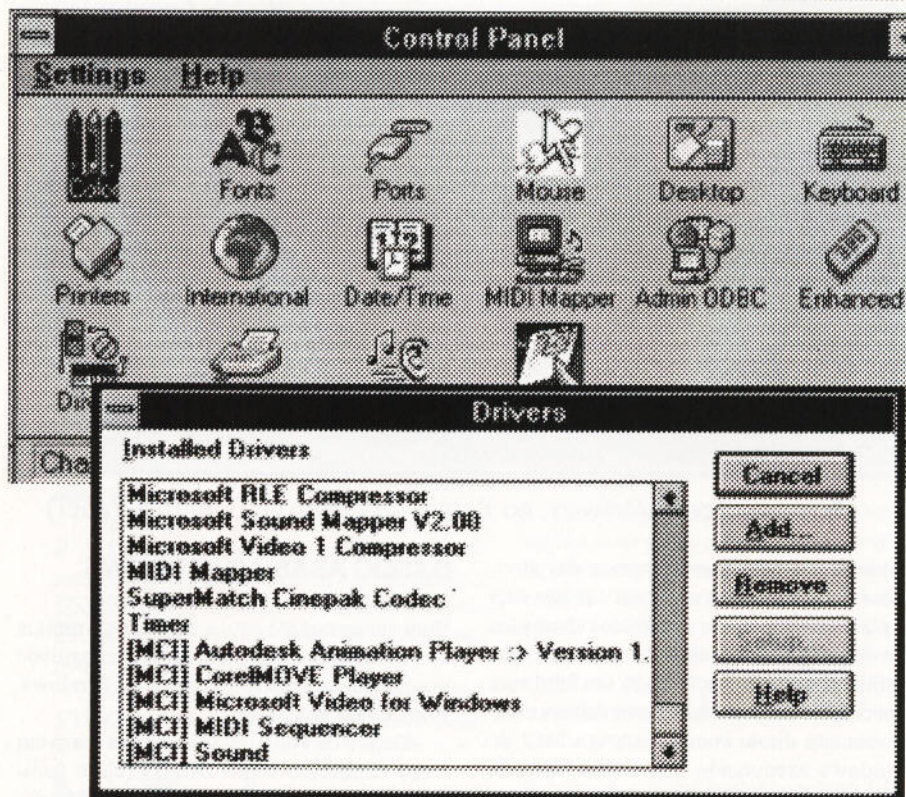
Control Panel

Settings Help

Color

Fonts

Ports

Mouse

Desktop

Keyboard

Printers

International

Date/Time

MIDI Mapper

Admin ODBC

Enhanced

Dri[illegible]

Cha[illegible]

Drivers

Installed Drivers

Microsoft RLE Compressor
Microsoft Sound Mapper V2.00
Microsoft Video 1 Compressor
MIDI Mapper
SuperMatch Cinepak Codec
Timer
[MCI] Autodesk Animation Player :> Version 1.
[MCI] CorelMOVE Player
[MCI] Microsoft Video for Windows
[MCI] MIDI Sequencer
[MCI] Sound

Cancel

Add...

Remove

Setup...

Help